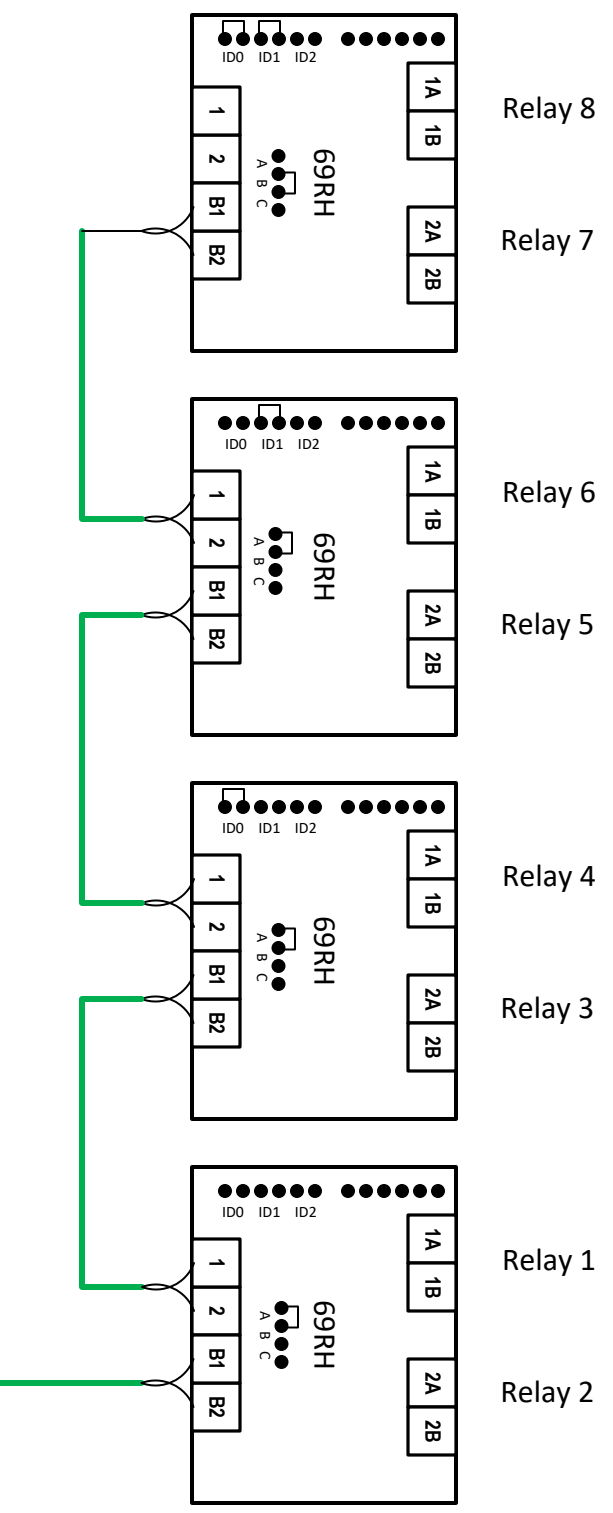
ID0 ID1 ID2
1
2
B1
B2
A B C
69RH
1A
1B
2A
2B
Relay 8
Relay 7

ID0 ID1 ID2
1
2
B1
B2
A B C
69RH
1A
1B
2A
2B
Relay 6
Relay 5

ID0 ID1 ID2
1
2
B1
B2
A B C
69RH
1A
1B
2A
2B
Relay 4
Relay 3

ID0 ID1 ID2
1
2
B1
B2
A B C
69RH
1A
1B
2A
2B
Relay 1
Relay 2